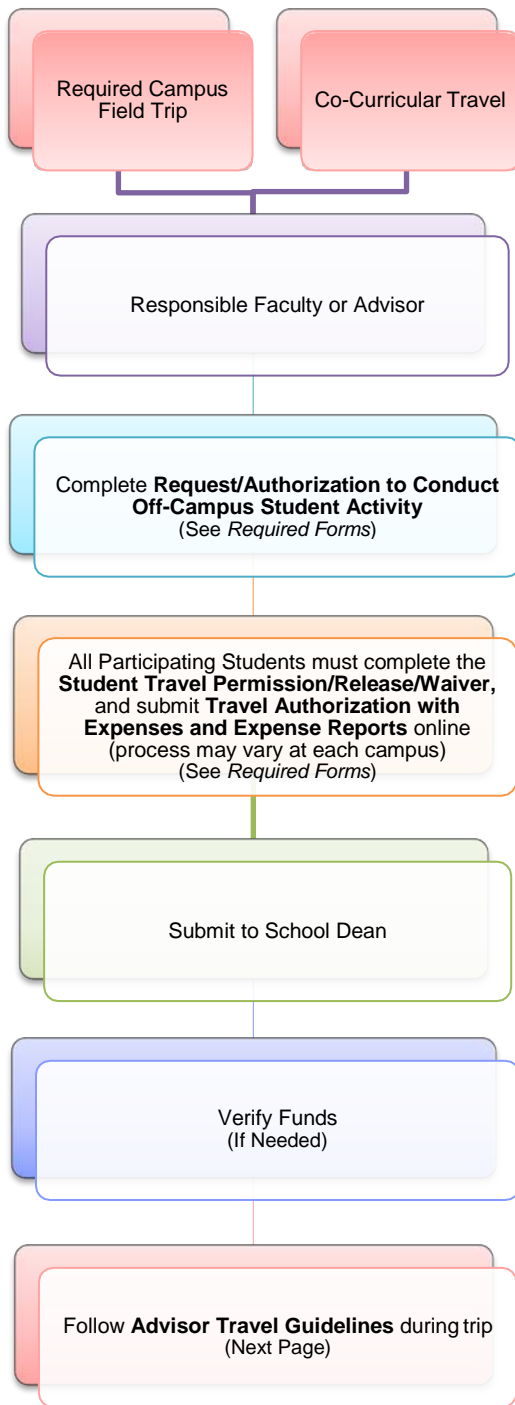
Required Campus Field Trip

Co-Curricular Travel

Responsible Faculty or Advisor

Complete **Request/Authorization to Conduct Off-Campus Student Activity** (See *Required Forms*)

All Participating Students must complete the **Student Travel Permission/Release/Waiver,** and submit **Travel Authorization with Expenses and Expense Reports** online (process may vary at each campus) (See *Required Forms*)

Submit to School Dean

Verify Funds (If Needed)

Follow **Advisor Travel Guidelines** during trip (Next Page)